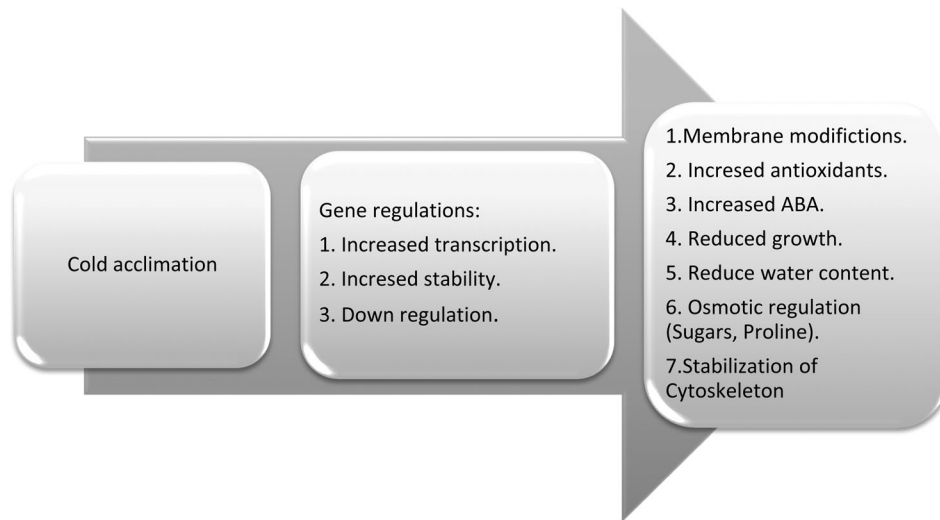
Cold acclimation

Gene regulations:
1. Increased transcription.
2. Incresed stability.
3. Down regulation.

1.Membrane modifictions.
2. Incresed antioxidants.
3. Increased ABA.
4. Reduced growth.
5. Reduce water content.
6. Osmotic regulation (Sugars, Proline).
7.Stabilization of Cytoskeleton